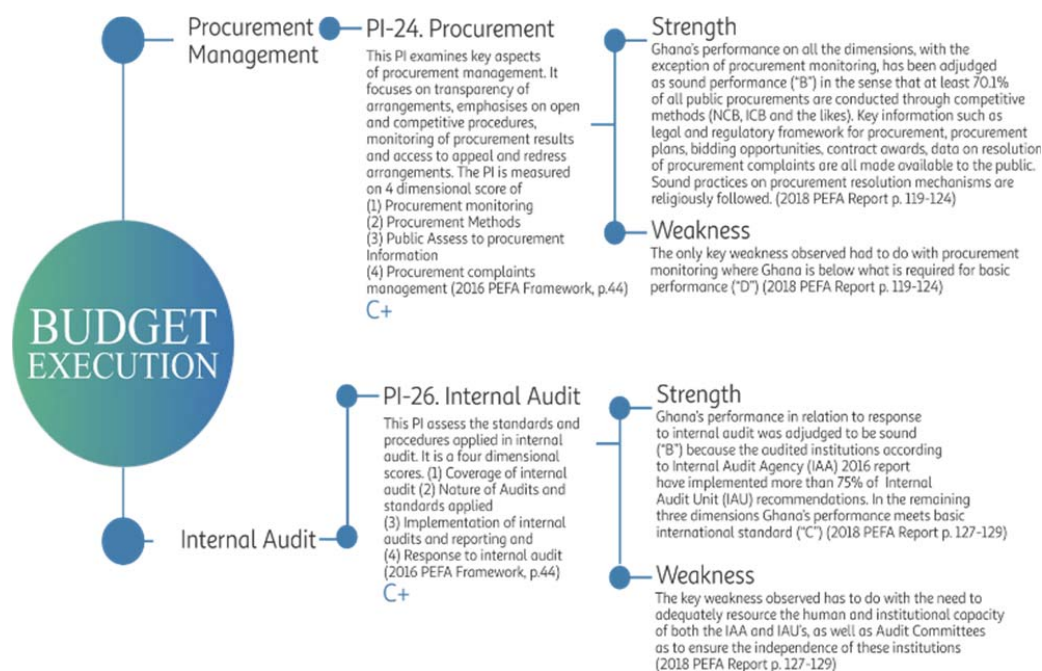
Procurement Management

PI-24. Procurement

This PI examines key aspects of procurement management. It focuses on transparency of arrangements, emphasises on open and competitive procedures, monitoring of procurement results and access to appeal and redress arrangements. The PI is measured on 4 dimensional score of
(1) Procurement monitoring
(2) Procurement Methods
(3) Public Assess to procurement Information
(4) Procurement complaints management (2016 PEFA Framework, p.44)
C+

Strength
Ghana's performance on all the dimensions, with the exception of procurement monitoring, has been adjudged as sound performance ("B") in the sense that at least 70.1% of all public procurements are conducted through competitive methods (NCB, ICB and the likes). Key information such as legal and regulatory framework for procurement, procurement plans, bidding opportunities, contract awards, data on resolution of procurement complaints are all made available to the public. Sound practices on procurement resolution mechanisms are religiously followed. (2018 PEFA Report p. 119-124)

Weakness
The only key weakness observed had to do with procurement monitoring where Ghana is below what is required for basic performance ("D") (2018 PEFA Report p. 119-124)

BUDGET EXECUTION

Internal Audit

PI-26. Internal Audit

This PI assess the standards and procedures applied in internal audit. It is a four dimensional scores. (1) Coverage of internal audit (2) Nature of Audits and standards applied
(3) Implementation of internal audits and reporting and
(4) Response to internal audit (2016 PEFA Framework, p.44)
C+

Strength
Ghana's performance in relation to response to internal audit was adjudged to be sound ("B") because the audited institutions according to Internal Audit Agency (IAA) 2016 report have implemented more than 75% of Internal Audit Unit (IAU) recommendations. In the remaining three dimensions Ghana's performance meets basic international standard ("C") (2018 PEFA Report p. 127-129)

Weakness
The key weakness observed has to do with the need to adequately resource the human and institutional capacity of both the IAA and IAU's, as well as Audit Committees as to ensure the independence of these institutions (2018 PEFA Report p. 127-129)